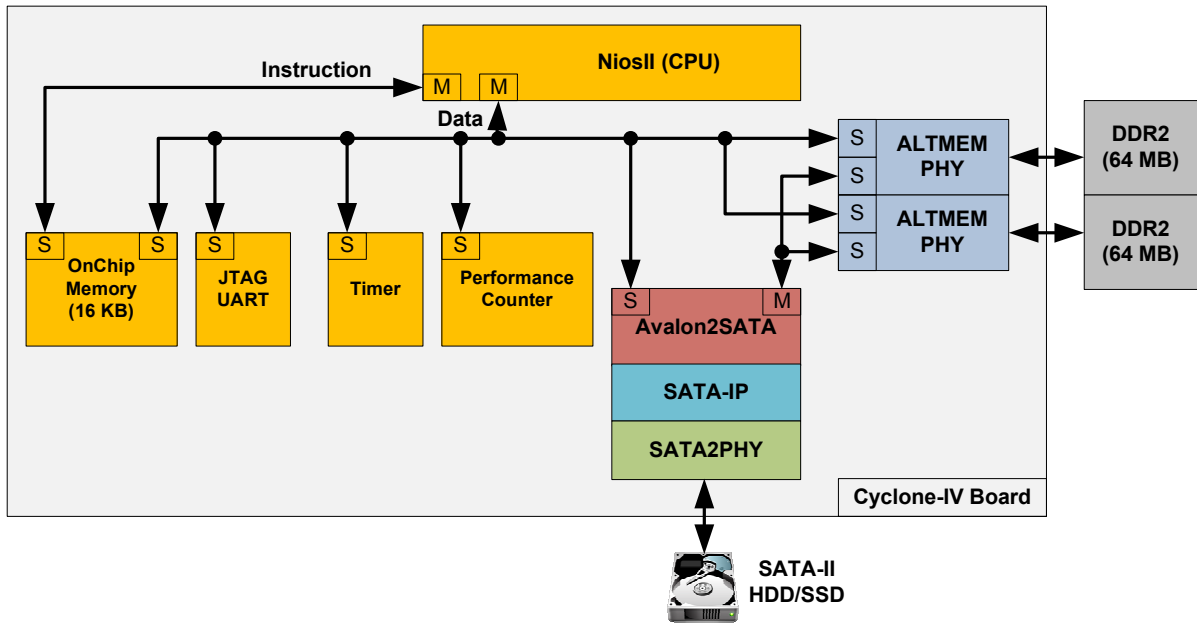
NiosII (CPU)

Instruction

M M

Data

S ALTMEM PHY
S

S ALTMEM PHY
S

DDR2 (64 MB)

DDR2 (64 MB)

S S OnChip Memory (16 KB)

S JTAG UART

S Timer

S Performance Counter

S M Avalon2SATA

SATA-IP

SATA2PHY

Cyclone-IV Board

SATA-II HDD/SSD